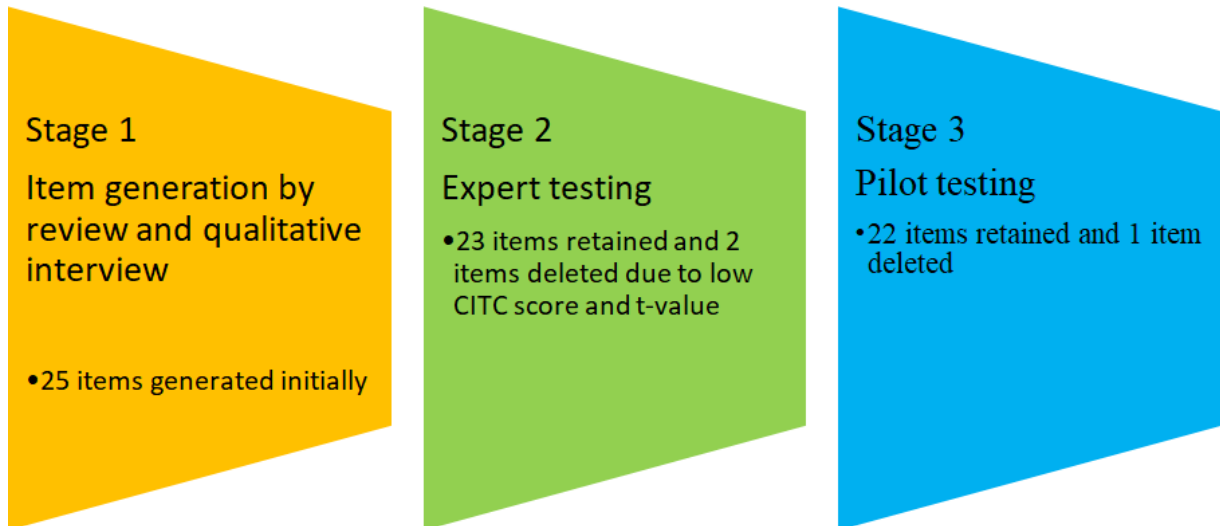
Stage 1

Item generation by review and qualitative interview

•25 items generated initially

Stage 2

Expert testing

•23 items retained and 2 items deleted due to low CITC score and t-value

Stage 3

Pilot testing

•22 items retained and 1 item deleted